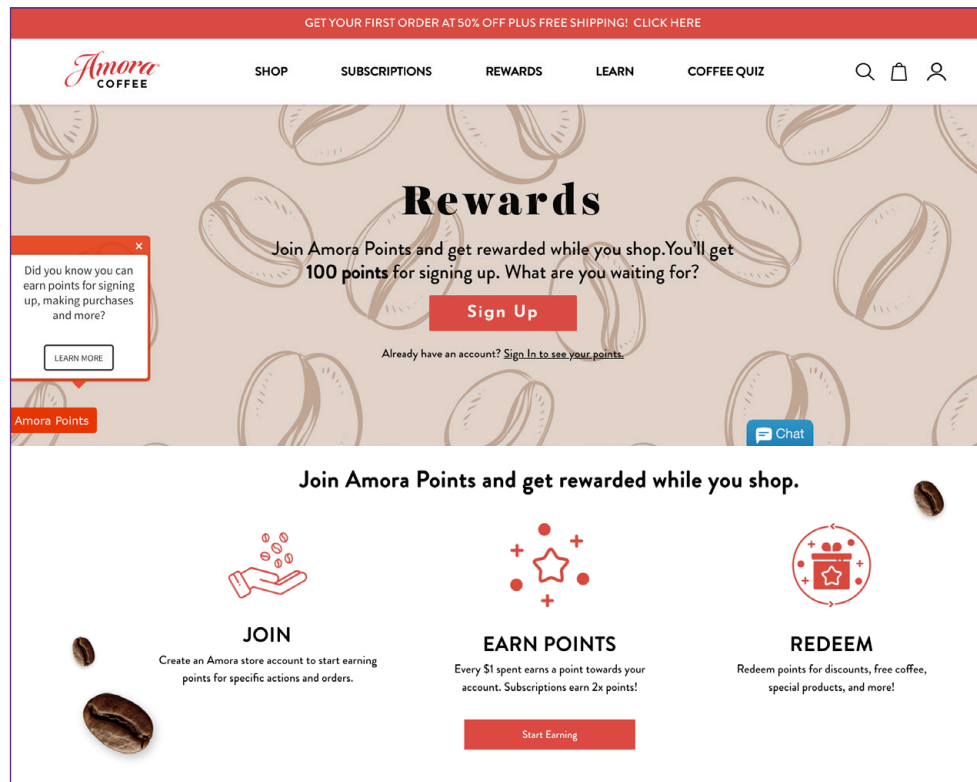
GET YOUR FIRST ORDER AT 50% OFF PLUS FREE SHIPPING! CLICK HERE

Amora COFFEE

SHOP SUBSCRIPTIONS REWARDS LEARN COFFEE QUIZ

Rewards

Join Amora Points and get rewarded while you shop.You'll get **100 points** for signing up. What are you waiting for?

Sign Up

Already have an account? Sign In to see your points.

×

Did you know you can earn points for signing up, making purchases and more?

LEARN MORE

Amora Points

Chat

Join Amora Points and get rewarded while you shop.

JOIN

Create an Amora store account to start earning points for specific actions and orders.

EARN POINTS

Every $1 spent earns a point towards your account. Subscriptions earn 2x points!

Start Earning

REDEEM

Redeem points for discounts, free coffee, special products, and more!